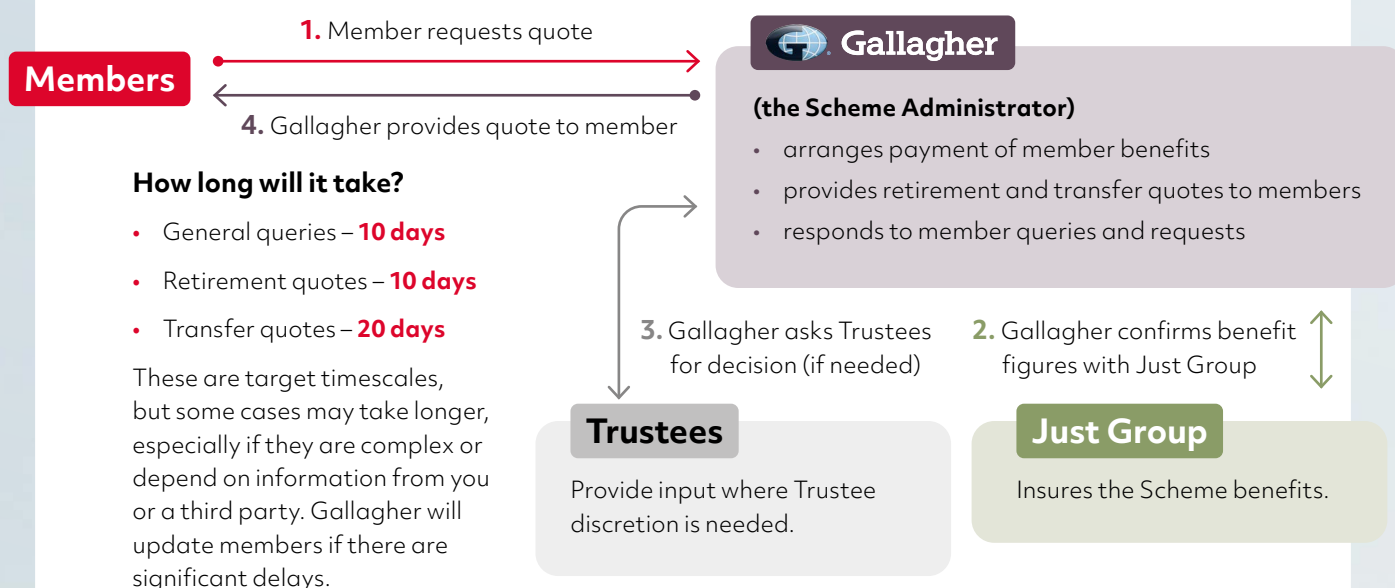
Members

1. Member requests quote

4. Gallagher provides quote to member

Gallagher

(the Scheme Administrator)

• arranges payment of member benefits
• provides retirement and transfer quotes to members
• responds to member queries and requests

How long will it take?

• General queries – 10 days
• Retirement quotes – 10 days
• Transfer quotes – 20 days

These are target timescales, but some cases may take longer, especially if they are complex or depend on information from you or a third party. Gallagher will update members if there are significant delays.

3. Gallagher asks Trustees for decision (if needed)

2. Gallagher confirms benefit figures with Just Group

Trustees

Provide input where Trustee discretion is needed.

Just Group

Insures the Scheme benefits.